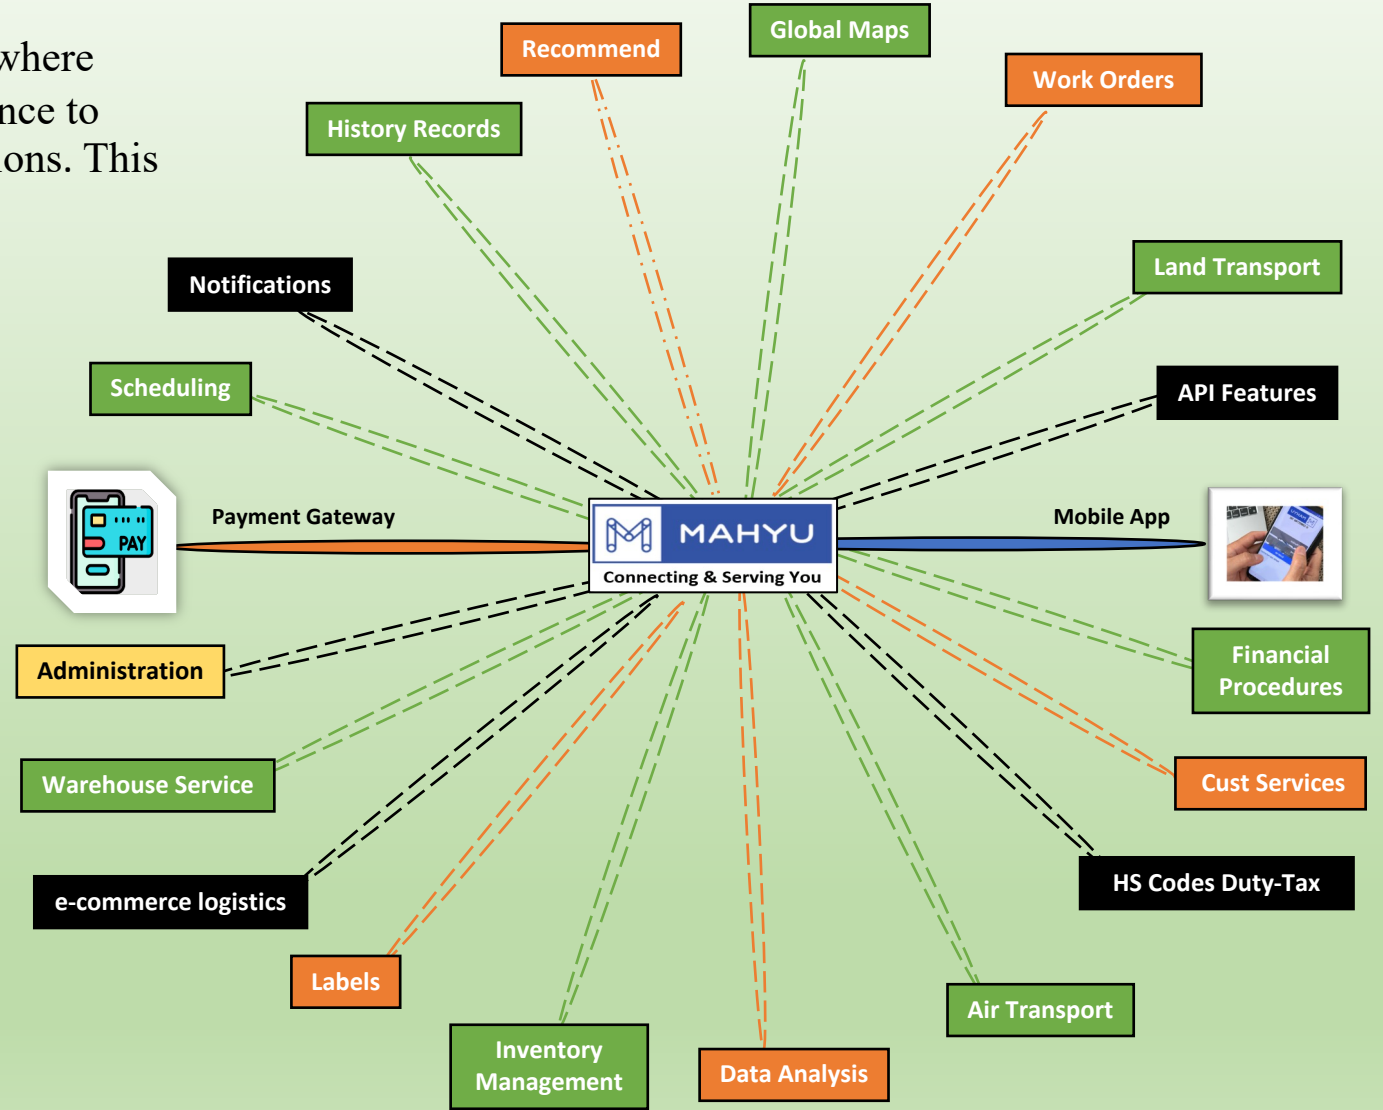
where
nce to
ons. This

Recommend

Global Maps

Work Orders

History Records

Land Transport

Notifications

API Features

Scheduling

PAY

Payment Gateway

MAHYU
Connecting & Serving You

Mobile App

Administration

Financial Procedures

Warehouse Service

Cust Services

HS Codes Duty-Tax

e-commerce logistics

Labels

Air Transport

Inventory Management

Data Analysis